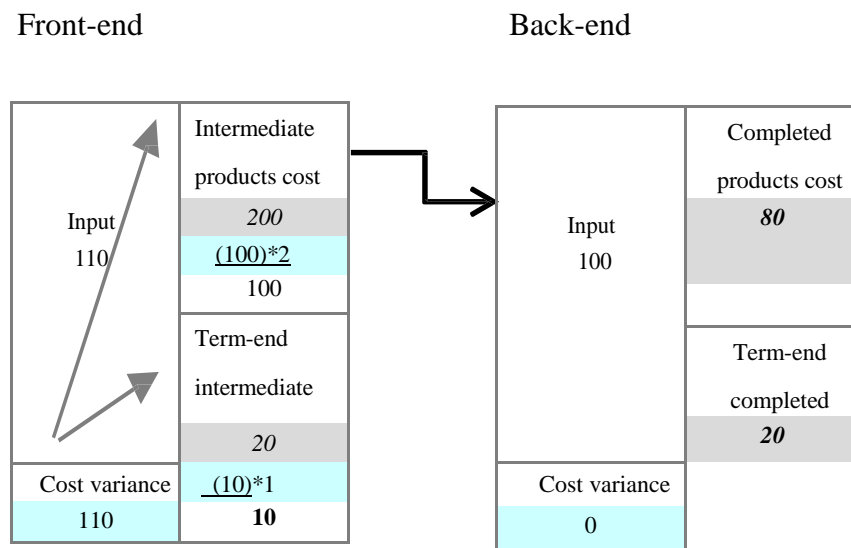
Front-end

Back-end

Input
110

Intermediate products cost
*200*
(100)*2
100

Term-end intermediate
*20*
(10)*1
**10**

Cost variance
110

Input
100

Completed products cost
***80***

Term-end completed
***20***

Cost variance
0